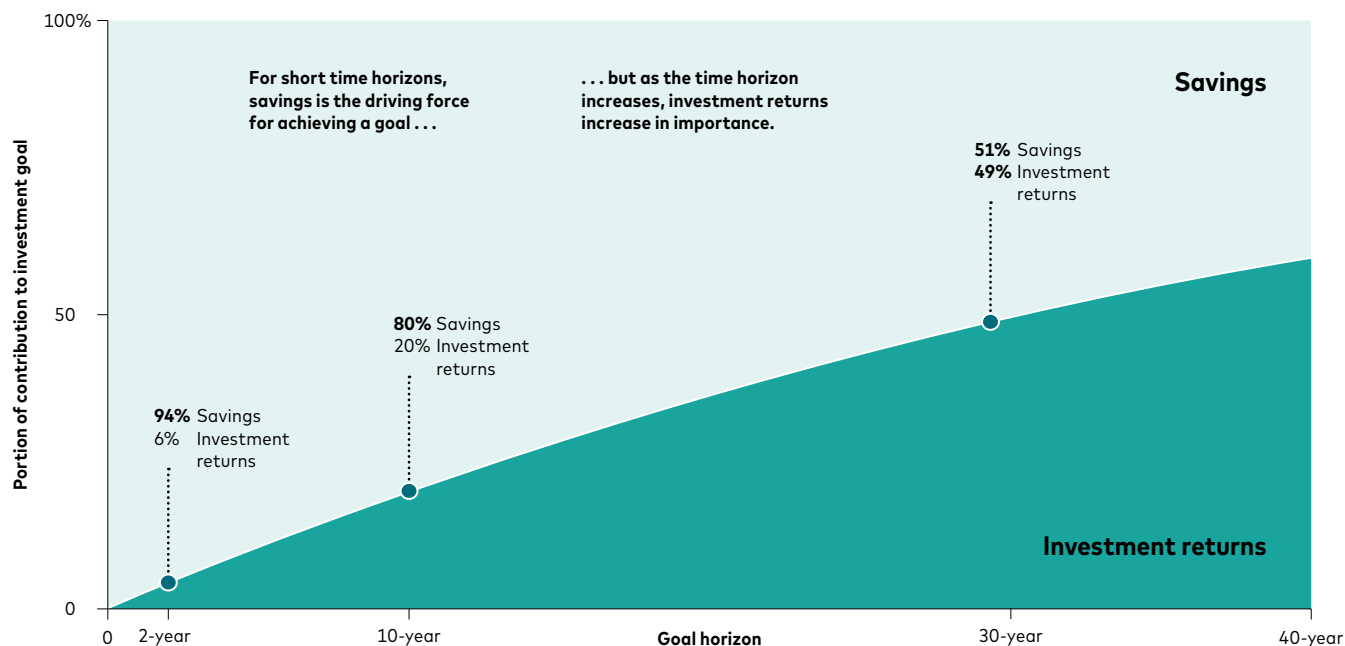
100%

For short time horizons, savings is the driving force for achieving a goal . . .

. . . but as the time horizon increases, investment returns increase in importance.

Savings

51% Savings
49% Investment returns

80% Savings
20% Investment returns

94% Savings
6% Investment returns

Investment returns

Portion of contribution to investment goal

50

0

0 2-year 10-year Goal horizon 30-year 40-year